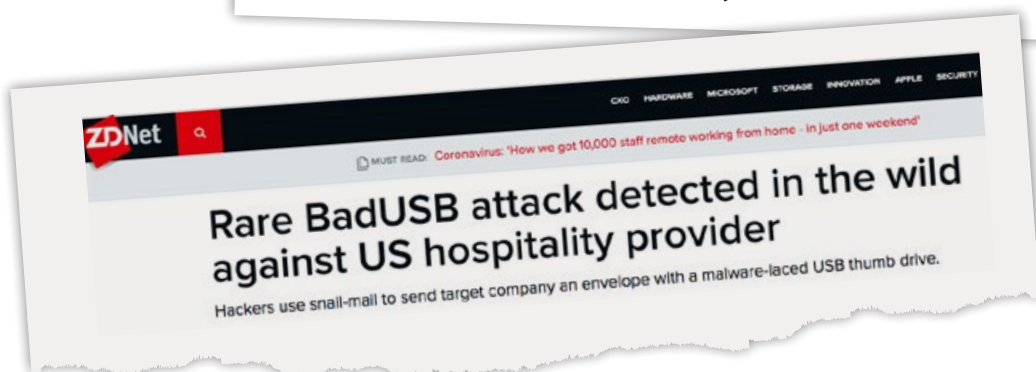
ZDNet

CXO HARDWARE MICROSOFT STORAGE INNOVATION APPLE SECURITY

MUST READ: Coronavirus: 'How we got 10,000 staff remote working from home - in just one weekend'

Rare BadUSB attack detected in the wild against US hospitality provider

Hackers use snail-mail to send target company an envelope with a malware-laced USB thumb drive.